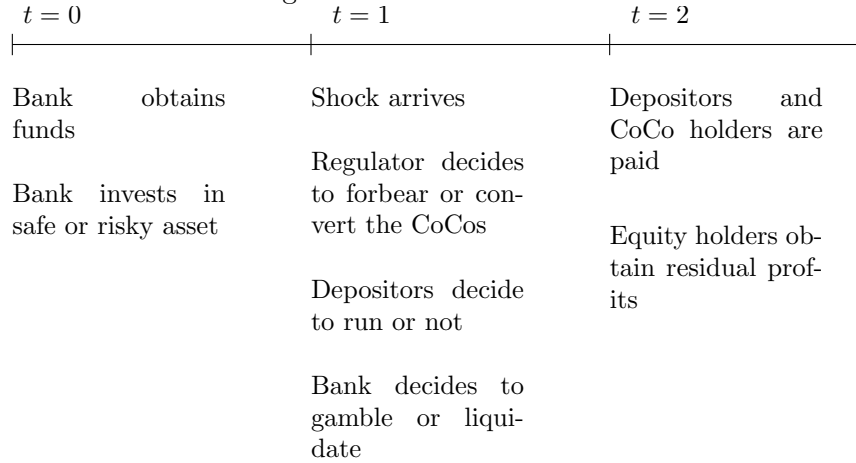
$t = 0$

Bank obtains funds

Bank invests in safe or risky asset

$t = 1$

Shock arrives

Regulator decides to forbear or convert the CoCos

Depositors decide to run or not

Bank decides to gamble or liquidate

$t = 2$

Depositors and CoCo holders are paid

Equity holders obtain residual profits